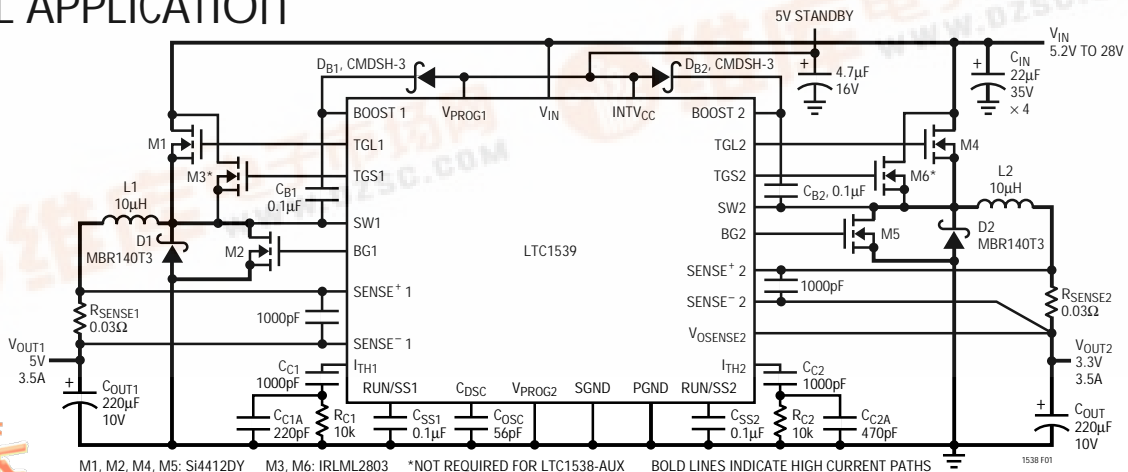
L APPLICATION

5V STANDBY

$V_{IN}$ 5.2V TO 28V

$C_{IN}$ 22µF 35V × 4

$D_{B1}$, CMDSH-3

$D_{B2}$, CMDSH-3

4.7µF 16V

BOOST 1

$V_{PROG1}$

$V_{IN}$

$INTV_{CC}$

BOOST 2

M1

TGL1

TGL2

M4

M3*

TGS1

TGS2

M6*

L1 10µH

$C_{B1}$ 0.1µF

$C_{B2}$, 0.1µF

L2 10µH

SW1

SW2

D1

MBR140T3

D2

MBR140T3

M2

BG1

LTC1539

BG2

M5

$SENSE^+$ 2

$SENSE^+$ 1

1000pF

$SENSE^-$ 2

$R_{SENSE1}$ 0.03Ω

$R_{SENSE2}$ 0.03Ω

1000pF

$V_{OSENSE2}$

$V_{OUT1}$ 5V 3.5A

$SENSE^-$ 1

$V_{OUT2}$ 3.3V 3.5A

$C_{C1}$ 1000pF

$I_{TH1}$

$I_{TH2}$

$C_{C2}$ 1000pF

RUN/SS1

$C_{DSC}$

$V_{PROG2}$

SGND

PGND

RUN/SS2

$C_{OUT1}$ 220µF 10V

$C_{C1A}$ 220pF

$R_{C1}$ 10k

$C_{SS1}$ 0.1µF

$C_{OSC}$ 56pF

$C_{SS2}$ 0.1µF

$R_{C2}$ 10k

$C_{C2A}$ 470pF

$C_{OUT}$ 220µF 10V

M1, M2, M4, M5: Si4412DY M3, M6: IRLML2803 *NOT REQUIRED FOR LTC1538-AUX BOLD LINES INDICATE HIGH CURRENT PATHS

1538 F01